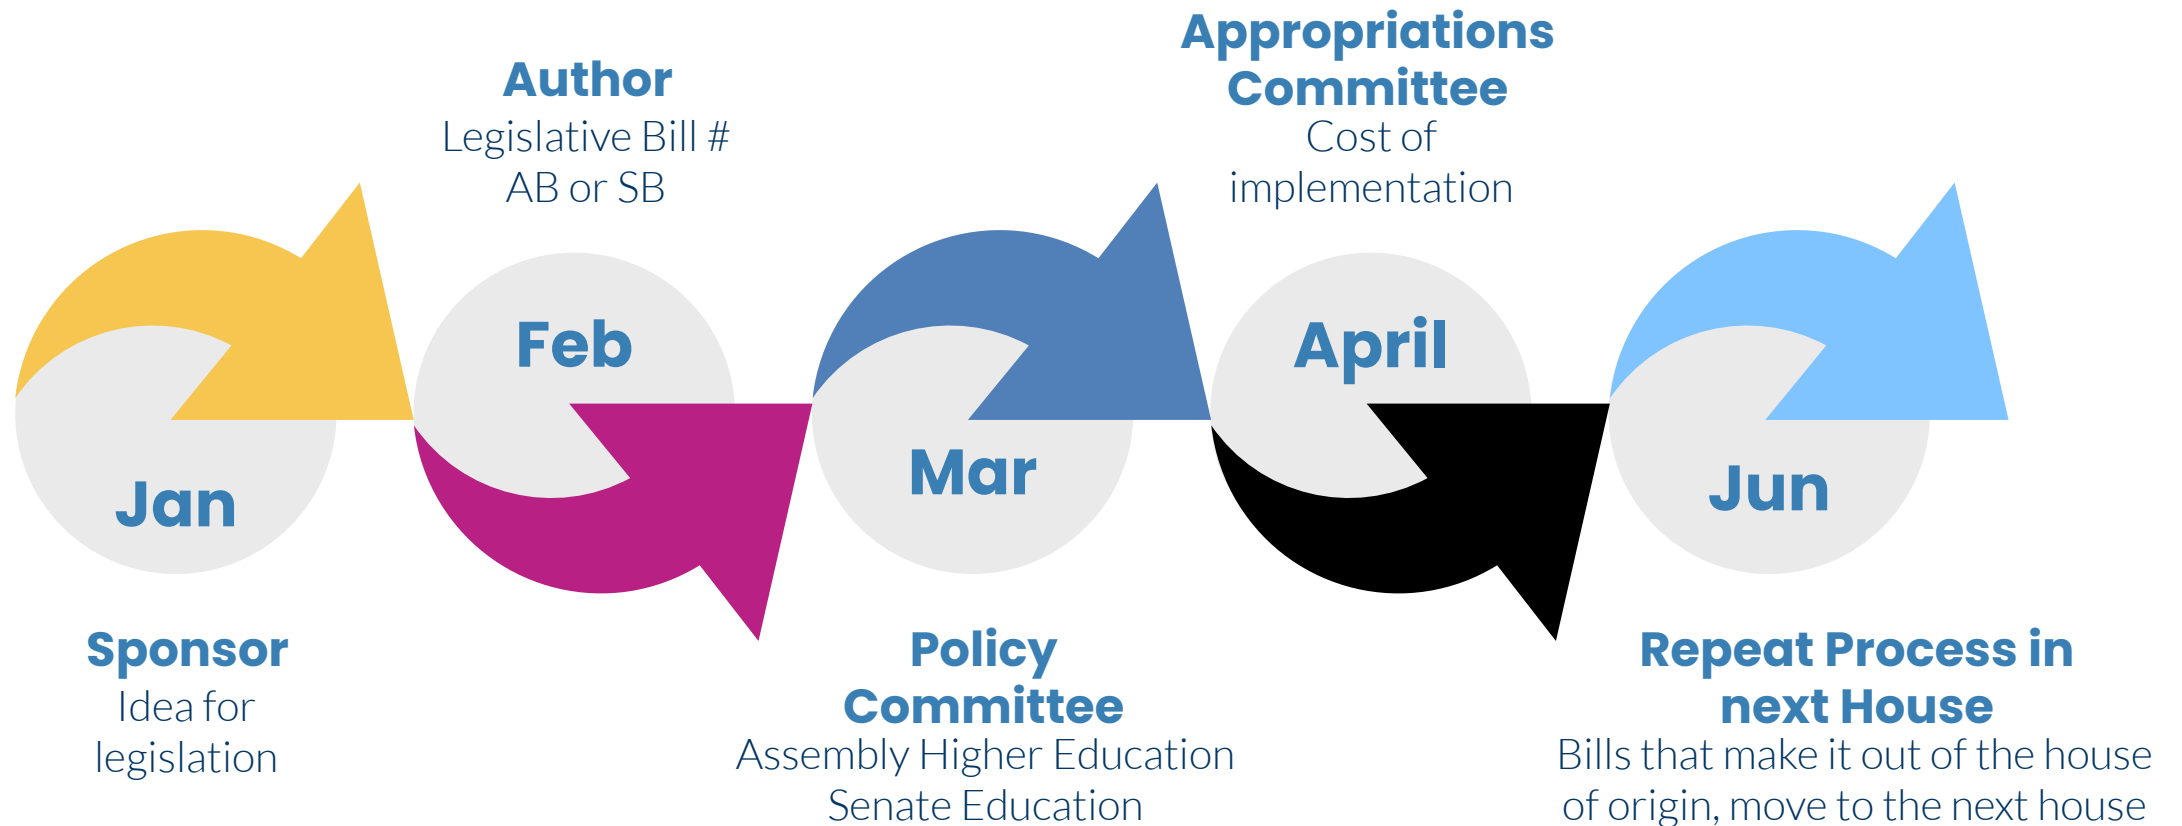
Jan

Sponsor
Idea for legislation

Author
Legislative Bill #
AB or SB

Feb

Mar

Policy Committee
Assembly Higher Education
Senate Education

Appropriations Committee
Cost of implementation

April

Jun

Repeat Process in next House
Bills that make it out of the house of origin, move to the next house